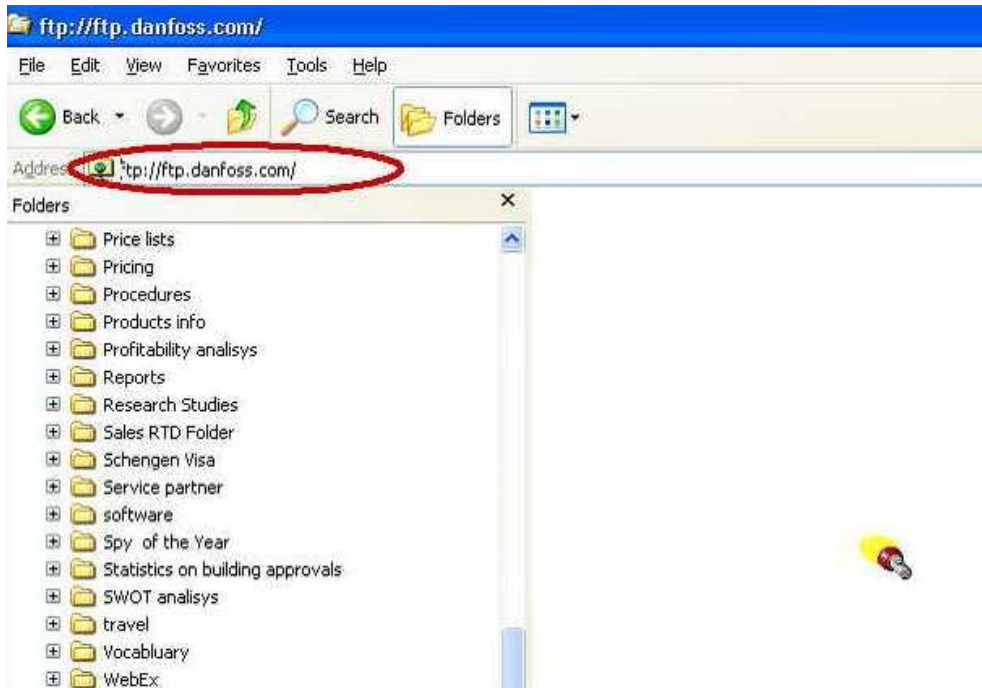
ftp://ftp.danfoss.com/

File Edit View Favorites Tools Help

Back Search Folders

Address 'tp://ftp.danfoss.com/

Folders ×

Price lists
Pricing
Procedures
Products info
Profitability analisys
Reports
Research Studies
Sales RTD Folder
Schengen Visa
Service partner
software
Spy of the Year
Statistics on building approvals
SWOT analisys
travel
Vocabluary
WebEx